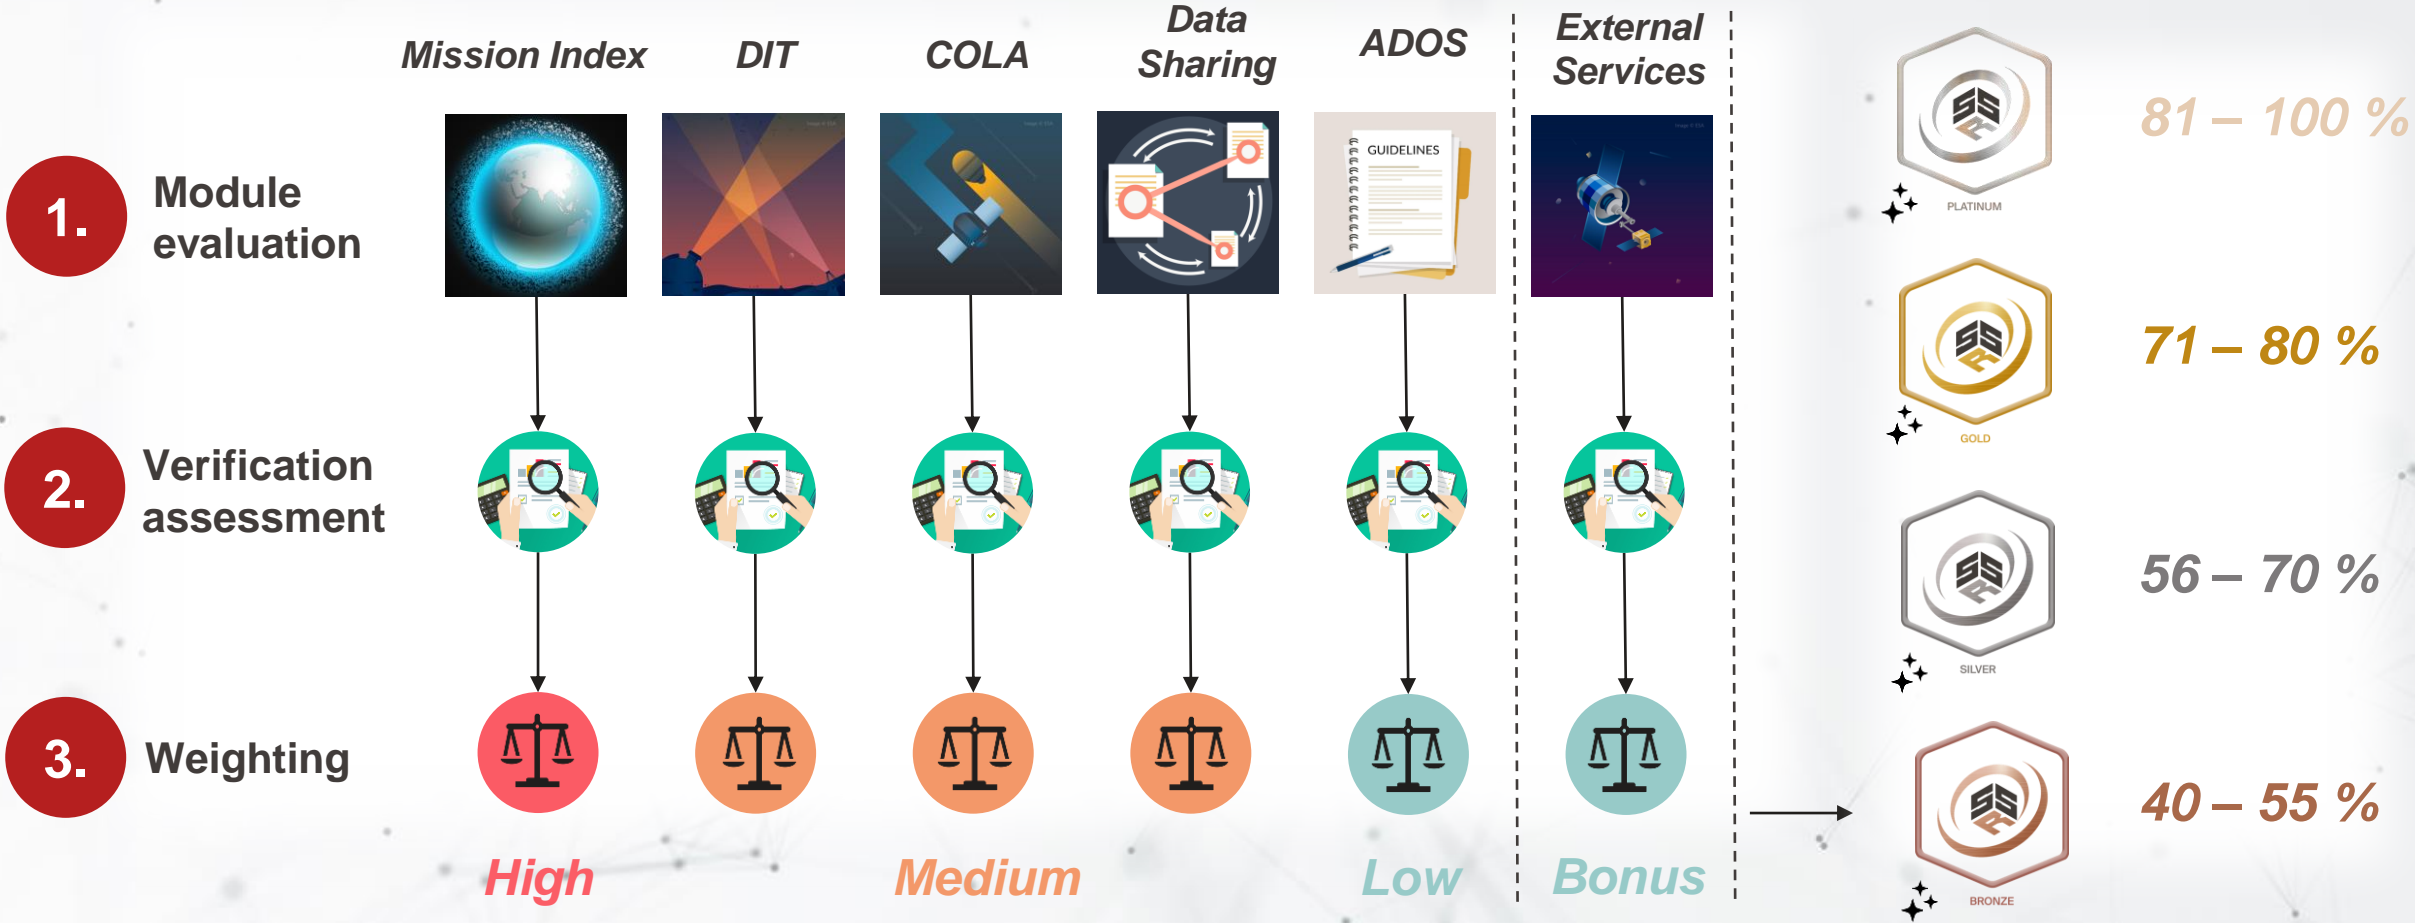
Mission Index DIT COLA Data Sharing ADOS External Services

1. Module evaluation

GUIDELINES

2. Verification assessment

3. Weighting

High Medium Low Bonus

PLATINUM 81 – 100 %

GOLD 71 – 80 %

SILVER 56 – 70 %

BRONZE 40 – 55 %